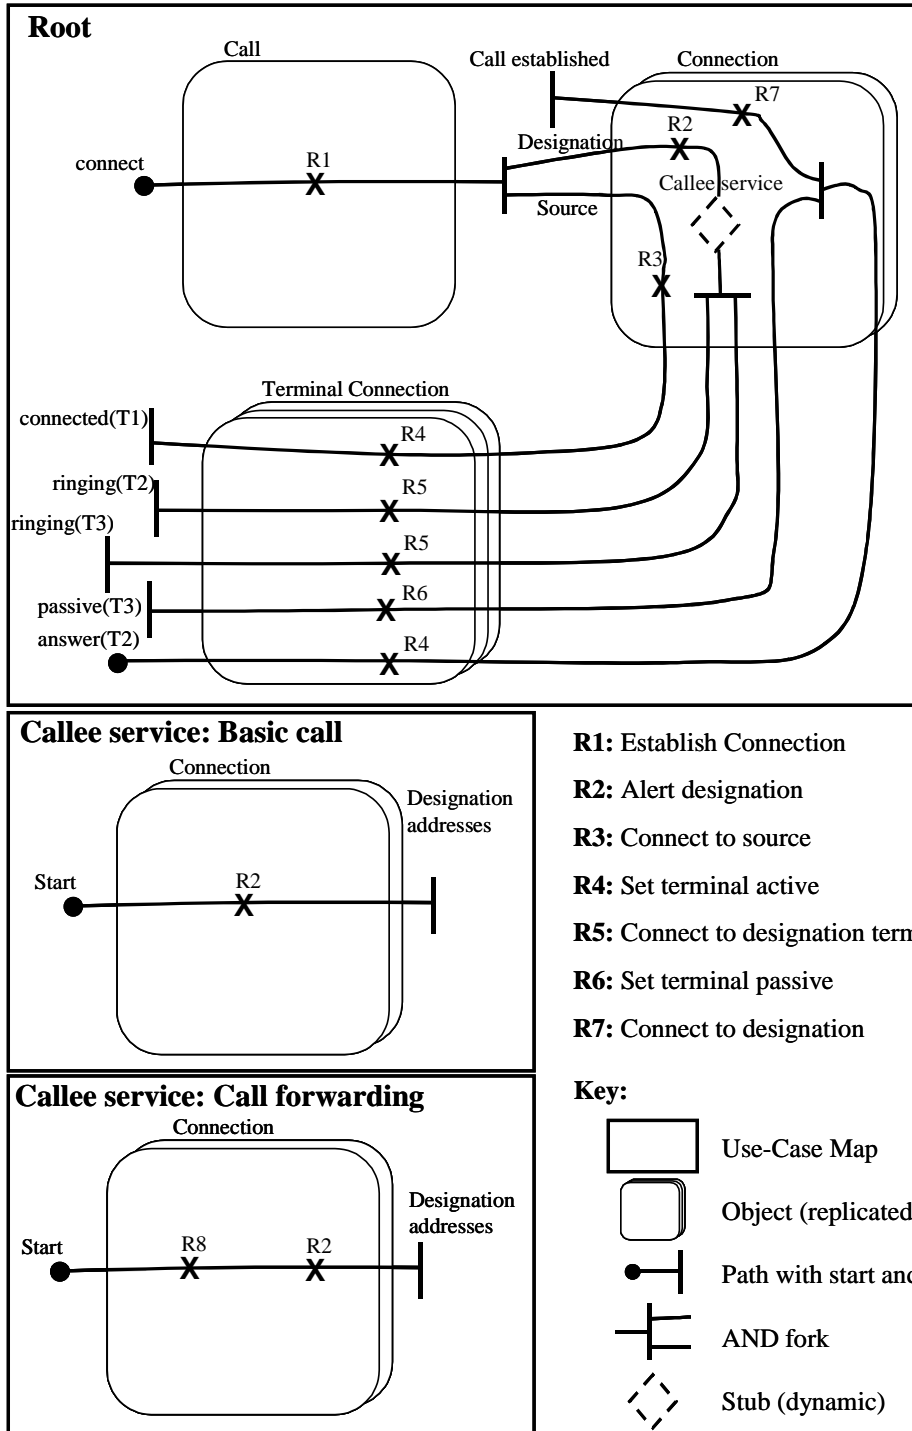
Root

Call

Call established

Connection

R7

Designation

R2

connect

R1

Callee service

Source

R3

Terminal Connection

connected(T1)

R4

ringing(T2)

R5

ringing(T3)

R5

passive(T3)

R6

answer(T2)

R4

Callee service: Basic call

Connection

Designation addresses

Start

R2

Callee service: Call forwarding

Connection

Designation addresses

Start

R8

R2

**R1:** Establish Connection

**R2:** Alert designation

**R3:** Connect to source

**R4:** Set terminal active

**R5:** Connect to designation term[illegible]

**R6:** Set terminal passive

**R7:** Connect to designation

**Key:**

Use-Case Map

Object (replicated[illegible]

Path with start and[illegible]

AND fork

Stub (dynamic)